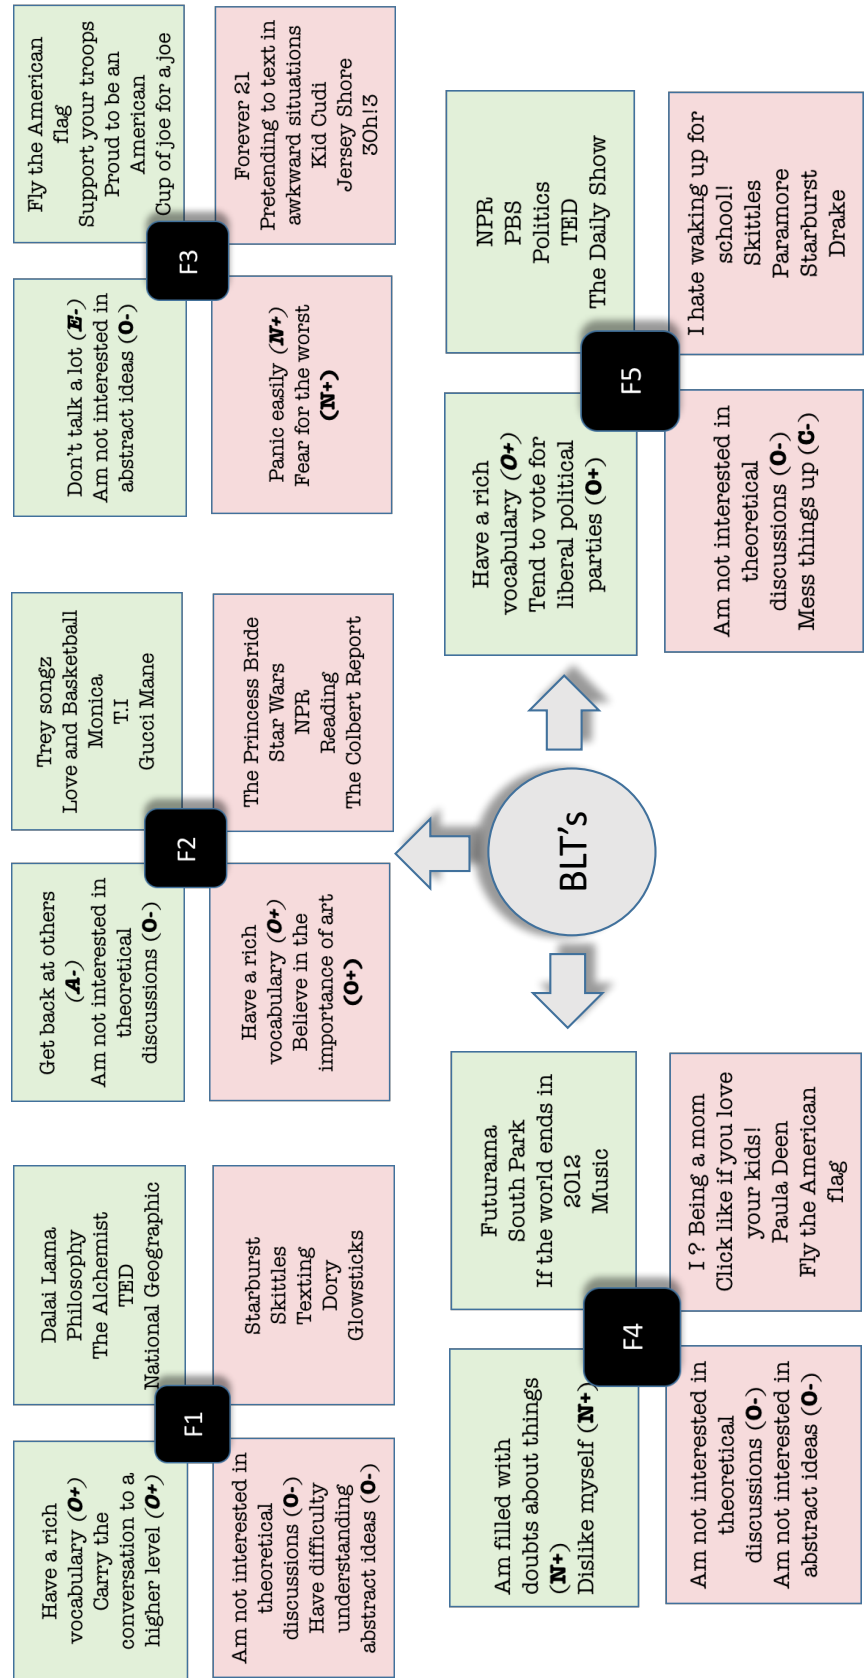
BLT's

F1

Have a rich vocabulary (O+)
Carry the conversation to a higher level (O+)

Dalai Lama
Philosophy
The Alchemist
TED
National Geographic

Am not interested in theoretical discussions (O-)
Have difficulty understanding abstract ideas (O-)

Starburst
Skittles
Texting
Dory
Glowsticks

F2

Get back at others (A-)
Am not interested in theoretical discussions (O-)

Trey songz
Love and Basketball
Monica
T.I
Gucci Mane

Have a rich vocabulary (O+)
Believe in the importance of art (O+)

The Princess Bride
Star Wars
NPR
Reading
The Colbert Report

F3

Don't talk a lot (E-)
Am not interested in abstract ideas (O-)

Fly the American flag
Support your troops
Proud to be an American
Cup of joe for a joe

Panic easily (N+)
Fear for the worst (N+)

Forever 21
Pretending to text in awkward situations
Kid Cudi
Jersey Shore
3Oh!3

F4

Am filled with doubts about things (N+)
Dislike myself (N+)

Futurama
South Park
If the world ends in 2012
Music

Am not interested in theoretical discussions (O-)
Am not interested in abstract ideas (O-)

I ? Being a mom
Click like if you love your kids!
Paula Deen
Fly the American flag

F5

Have a rich vocabulary (O+)
Tend to vote for liberal political parties (O+)

NPR
PBS
Politics
TED
The Daily Show

Am not interested in theoretical discussions (O-)
Mess things up (C-)

I hate waking up for school!
Skittles
Paramore
Starburst
Drake